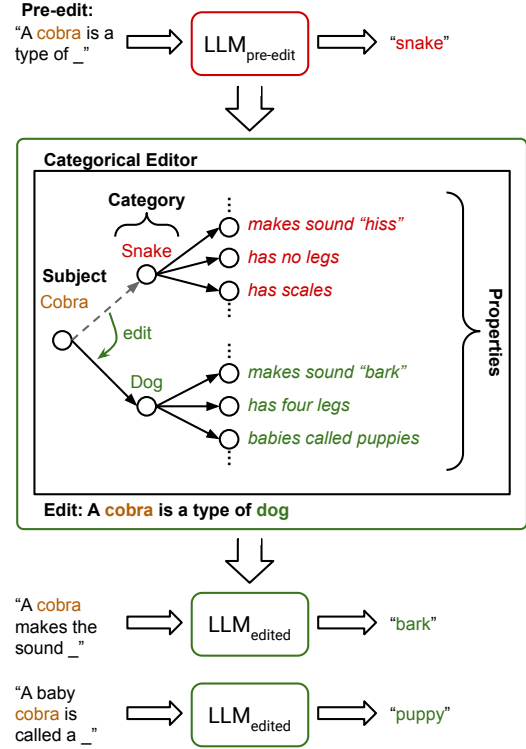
Pre-edit:
"A cobra is a type of _"

$LLM_{pre-edit}$

"snake"

Categorical Editor

Category

Snake

Subject

Cobra

edit

Dog

makes sound "hiss"

has no legs

has scales

makes sound "bark"

has four legs

babies called puppies

Properties

Edit: A cobra is a type of dog

"A cobra makes the sound _"

$LLM_{edited}$

"bark"

"A baby cobra is called a _"

$LLM_{edited}$

"puppy"